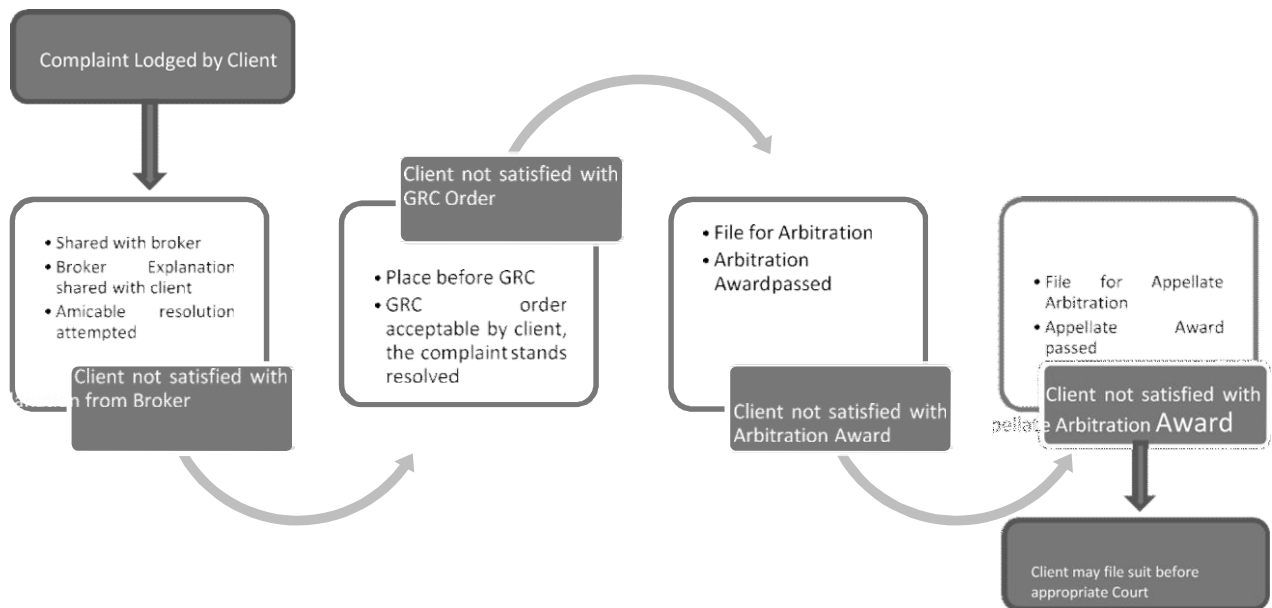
Complaint Lodged by Client

• Shared with broker
• Broker Explanation shared with client
• Amicable resolution attempted

Client not satisfied with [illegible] from Broker

Client not satisfied with GRC Order

• Place before GRC
• GRC order acceptable by client, the complaint stands resolved

• File for Arbitration
• Arbitration Awardpassed

Client not satisfied with Arbitration Award

• File for Appellate Arbitration
• Appellate Award passed

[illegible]pellate Client not satisfied with Arbitration Award

Client may file suit before appropriate Court